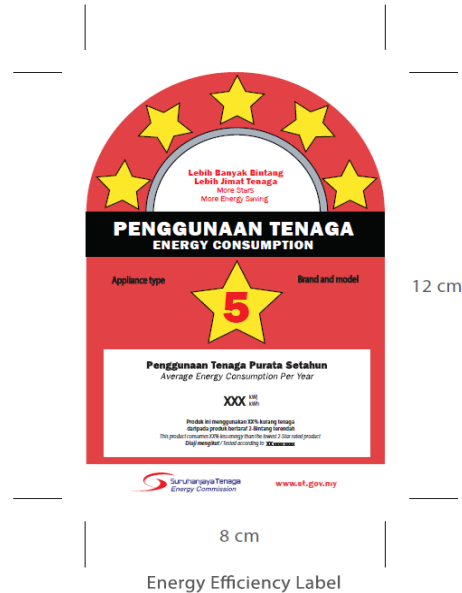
Lebih Banyak Bintang
Lebih Jimat Tenaga
More Stars
More Energy Saving

PENGGUNAAN TENAGA
ENERGY CONSUMPTION

Appliance type

Brand and model

5

12 cm

Penggunaan Tenaga Purata Setahun
Average Energy Consumption Per Year

XXX kWj kWh

Produk ini menggunakan XX% kurang tenaga daripada produk bertaraf 2-Bintang terendah
This product consumes XX% less energy than the lowest 2-Star rated product
Diuji mengikut / Tested according to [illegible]

Suruhanjaya Tenaga
Energy Commission

www.st.gov.my

8 cm

Energy Efficiency Label